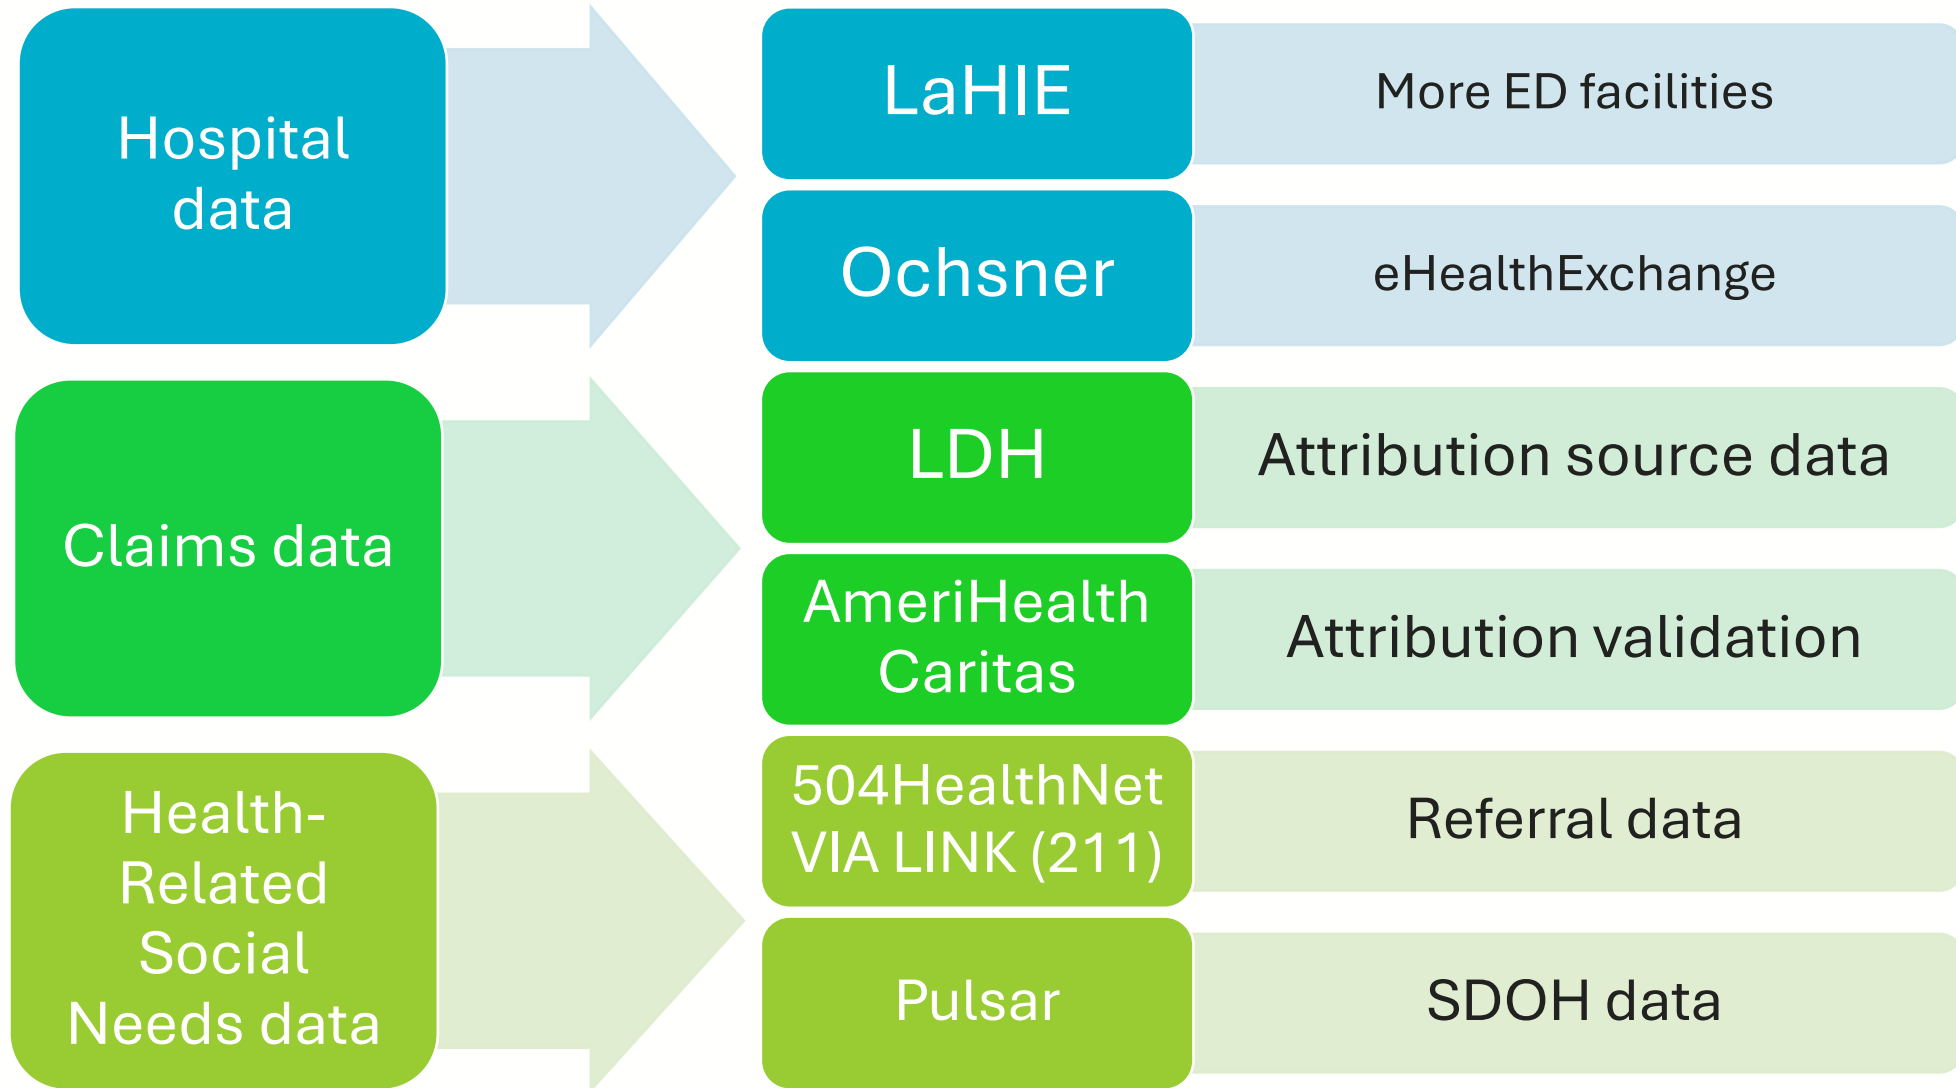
Hospital data

LaHIE

More ED facilities

Ochsner

eHealthExchange

Claims data

LDH

Attribution source data

AmeriHealth Caritas

Attribution validation

Health-Related Social Needs data

504HealthNet VIA LINK (211)

Referral data

Pulsar

SDOH data